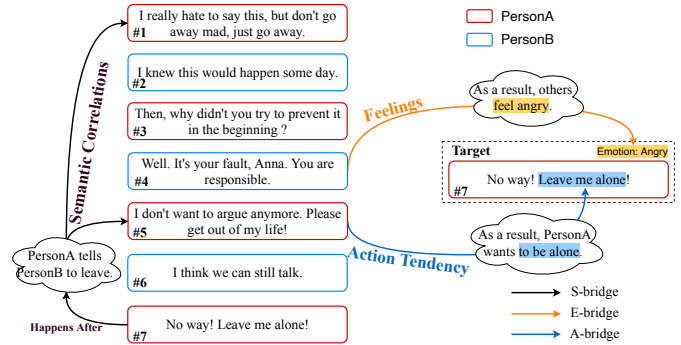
I really hate to say this, but don't go away mad, just go away.
#1

I knew this would happen some day.
#2

Then, why didn't you try to prevent it in the beginning ?
#3

Well. It's your fault, Anna. You are responsible.
#4

I don't want to argue anymore. Please get out of my life!
#5

I think we can still talk.
#6

No way! Leave me alone!
#7

PersonA

PersonB

Semantic Correlations

PersonA tells PersonB to leave.

Happens After

Feelings

As a result, others feel angry.

Target

Emotion: Angry

No way! Leave me alone!
#7

As a result, PersonA wants to be alone.

Action Tendency

S-bridge

E-bridge

A-bridge